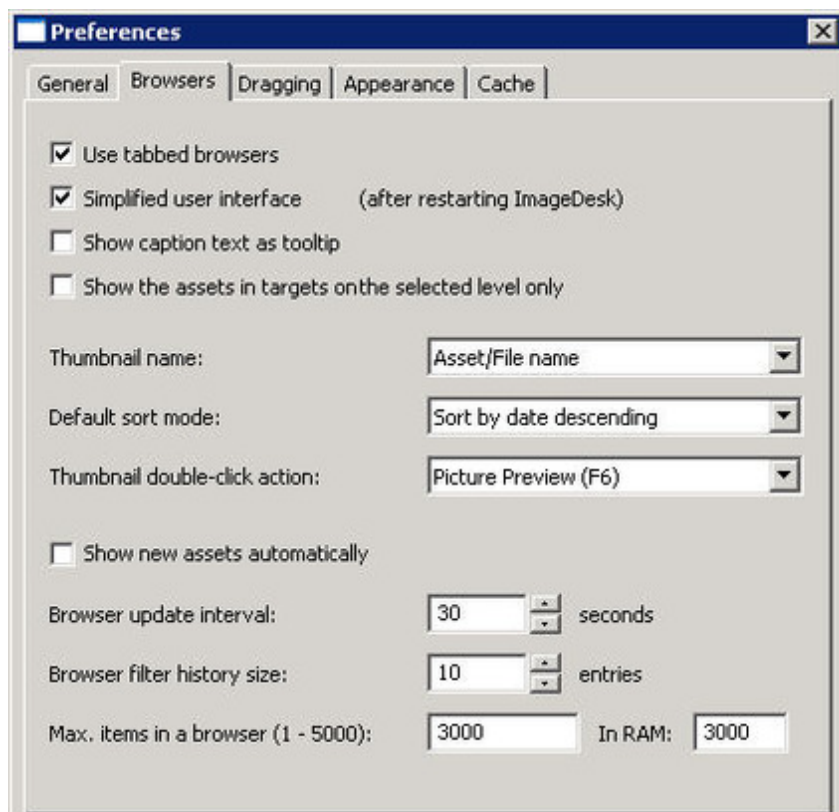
Preferences

General | Browsers | Dragging | Appearance | Cache

☑ Use tabbed browsers

☑ Simplified user interface (after restarting ImageDesk)

☐ Show caption text as tooltip

☐ Show the assets in targets onthe selected level only

Thumbnail name: Asset/File name

Default sort mode: Sort by date descending

Thumbnail double-click action: Picture Preview (F6)

☐ Show new assets automatically

Browser update interval: 30 seconds

Browser filter history size: 10 entries

Max. items in a browser (1 - 5000): 3000 In RAM: 3000